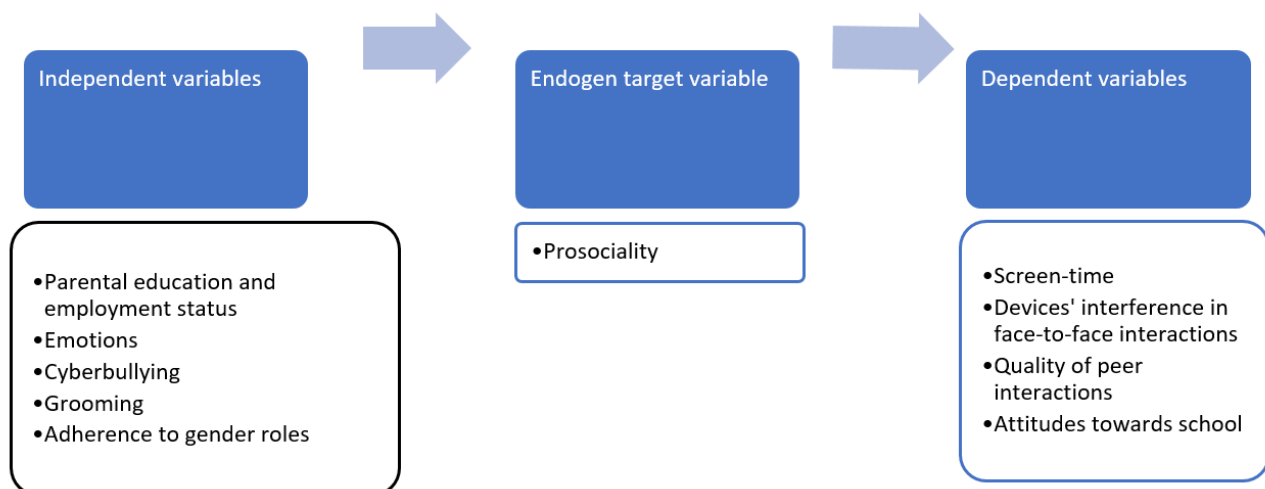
Independent variables

•Parental education and employment status
•Emotions
•Cyberbullying
•Grooming
•Adherence to gender roles

Endogen target variable

•Prosociality

Dependent variables

•Screen-time
•Devices' interference in face-to-face interactions
•Quality of peer interactions
•Attitudes towards school